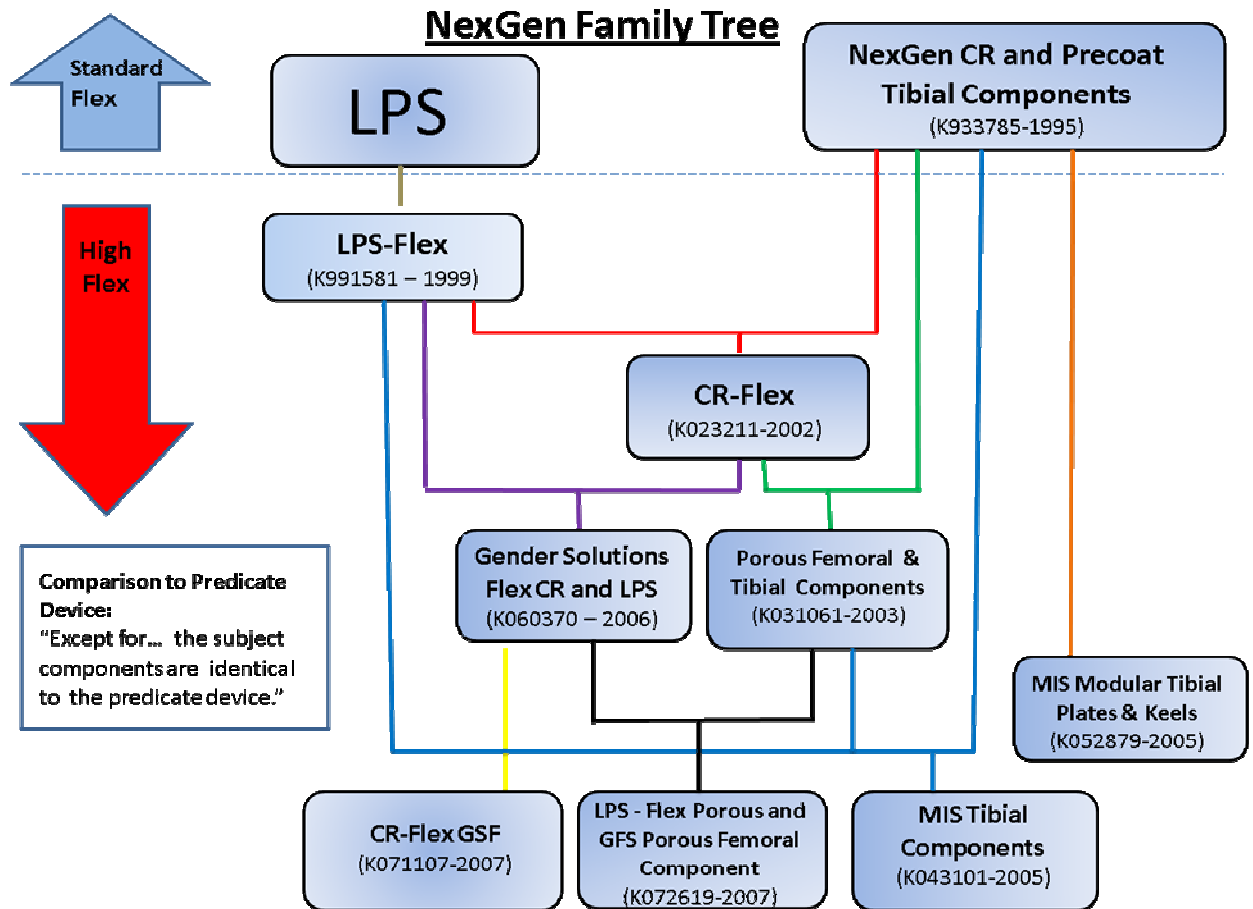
NexGen Family Tree

Standard Flex

LPS

NexGen CR and Precoat Tibial Components
(K933785-1995)

High Flex

LPS-Flex
(K991581 – 1999)

CR-Flex
(K023211-2002)

Comparison to Predicate Device:
"Except for... the subject components are identical to the predicate device."

Gender Solutions Flex CR and LPS
(K060370 – 2006)

Porous Femoral & Tibial Components
(K031061-2003)

MIS Modular Tibial Plates & Keels
(K052879-2005)

CR-Flex GSF
(K071107-2007)

LPS - Flex Porous and GFS Porous Femoral Component
(K072619-2007)

MIS Tibial Components
(K043101-2005)